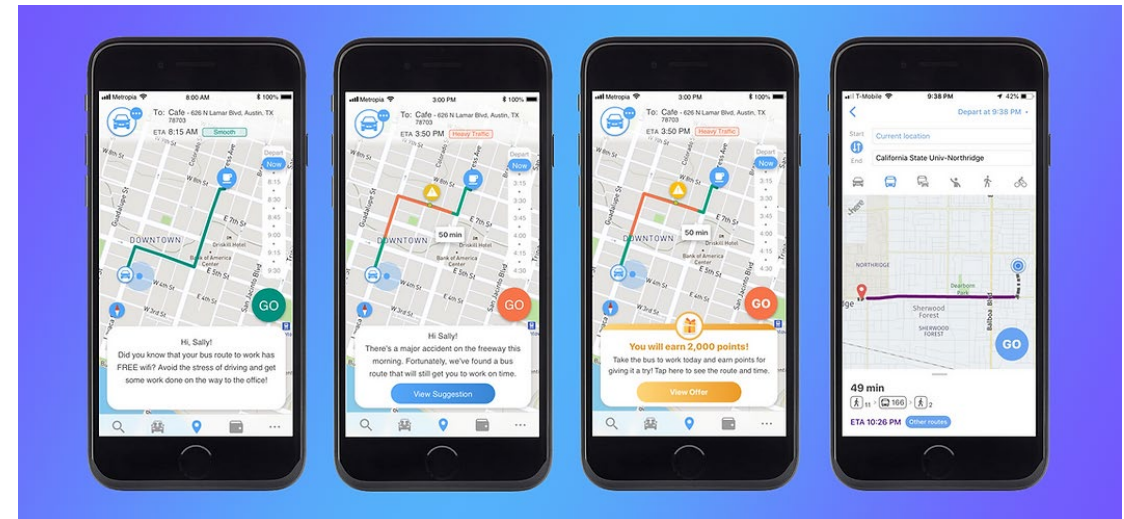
Metropia 8:00 AM 100%

To: Cafe - 626 N Lamar Blvd, Austin, TX 78703
ETA 8:15 AM Smooth

Depart Now
8:15
8:30
8:45
9:00
9:15
9:30

Guadalupe St
Congress Ave
E 7th St
E 6th St
DOWNTOWN
Driskill Hotel
Bank of America Center
E 5th St
W 4th St
E 4th St
W 3rd St
San Jacinto Blvd

GO

Hi, Sally!
Did you know that your bus route to work has FREE wifi? Avoid the stress of driving and get some work done on the way to the office!

Metropia 3:00 PM 100%

To: Cafe - 626 N Lamar Blvd, Austin, TX 78703
ETA 3:50 PM Heavy Traffic

Depart Now
3:15
3:30
3:45
4:00
4:15
4:30

Guadalupe St
Colorado St
Congress Ave
E 7th St
E 6th St
DOWNTOWN
50 min
Driskill Hotel
Bank of America Center
E 5th St
W 4th St
E 4th St
San Jacinto Blvd

GO

Hi Sally!
There's a major accident on the freeway this morning. Fortunately, we've found a bus route that will still get you to work on time.
View Suggestion

Metropia 3:00 PM 100%

To: Cafe - 626 N Lamar Blvd, Austin, TX 78703
ETA 3:50 PM Heavy Traffic

Depart Now
3:15
3:30
3:45
4:00
4:15
4:30

Guadalupe St
Colorado St
Congress Ave
E 7th St
E 6th St
DOWNTOWN
50 min
Driskill Hotel
Bank of America Center
E 5th St
W 4th St
E 4th St
San Jacinto Blvd

GO

You will earn 2,000 points!
Take the bus to work today and earn points for giving it a try! Tap here to see the route and time.
View Offer

T-Mobile 9:38 PM 42%

Depart at 9:38 PM

Start Current location
End California State Univ-Northridge

NORTHRIDGE
Dearborn Park
Sherwood Forest
SHERWOOD FOREST
Balboa Blvd

GO

49 min
11 166 2
ETA 10:26 PM Other routes